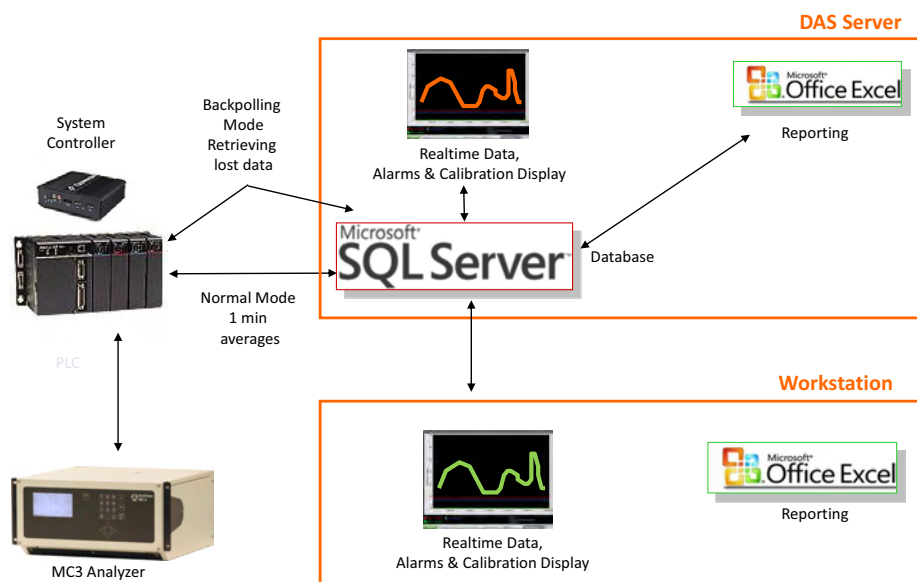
DAS Server

System Controller

Backpolling Mode Retrieving lost data

Realtime Data, Alarms & Calibration Display

Microsoft® Office Excel

Reporting

Microsoft® SQL Server

Database

Normal Mode 1 min averages

PLC

Workstation

Realtime Data, Alarms & Calibration Display

Microsoft® Office Excel

Reporting

MC3 Analyzer